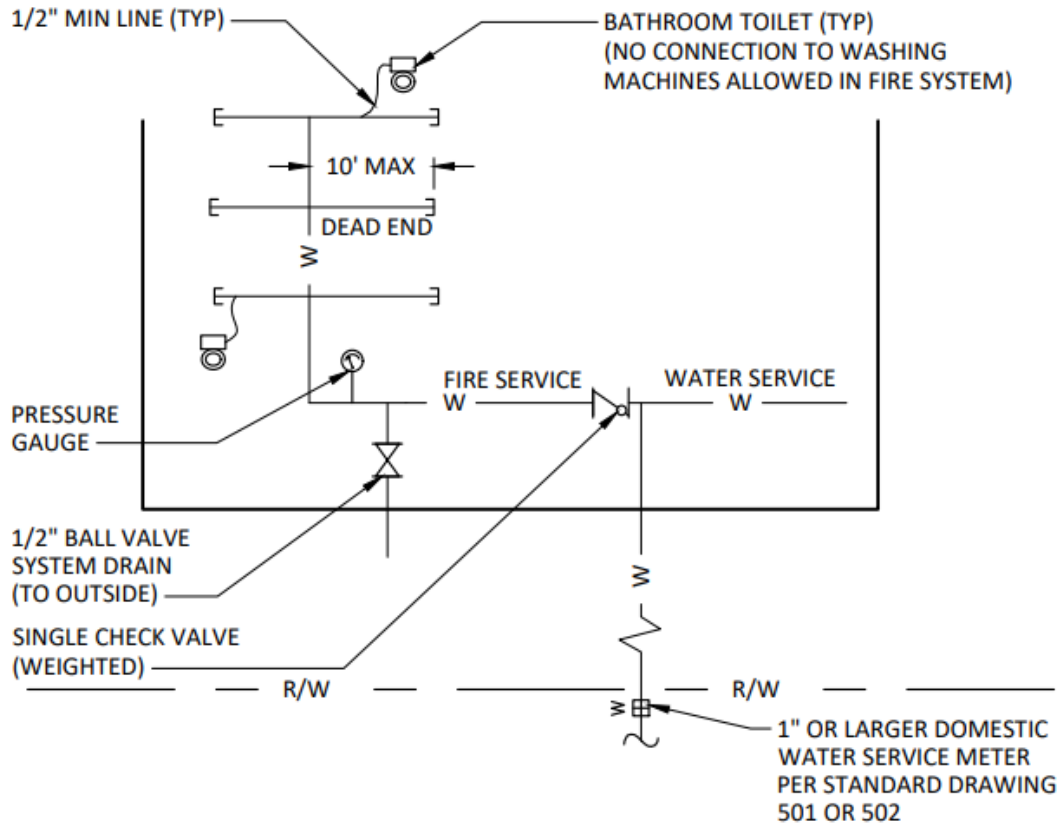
1/2" MIN LINE (TYP)

BATHROOM TOILET (TYP)
(NO CONNECTION TO WASHING MACHINES ALLOWED IN FIRE SYSTEM)

10' MAX

DEAD END

W

PRESSURE GAUGE

FIRE SERVICE
W

WATER SERVICE
W

1/2" BALL VALVE
SYSTEM DRAIN
(TO OUTSIDE)

W

SINGLE CHECK VALVE
(WEIGHTED)

R/W

R/W

W

1" OR LARGER DOMESTIC WATER SERVICE METER PER STANDARD DRAWING 501 OR 502